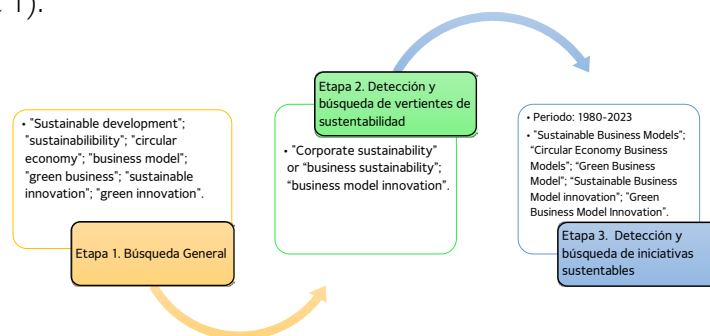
. 1).

• "Sustainable development"; "sustainabilibility"; "circular economy"; "business model"; "green business"; "sustainable innovation"; "green innovation".

Etapa 1. Búsqueda General

Etapa 2. Detección y búsqueda de vertientes de sustentabilidad

• "Corporate sustainability" or "business sustainability"; "business model innovation".

• Periodo: 1980-2023
• "Sustainable Business Models"; "Circular Economy Business Models"; "Green Business Model"; "Sustainable Business Model innovation"; "Green Business Model Innovation".

Etapa 3. Detección y búsqueda de iniciativas sustentables